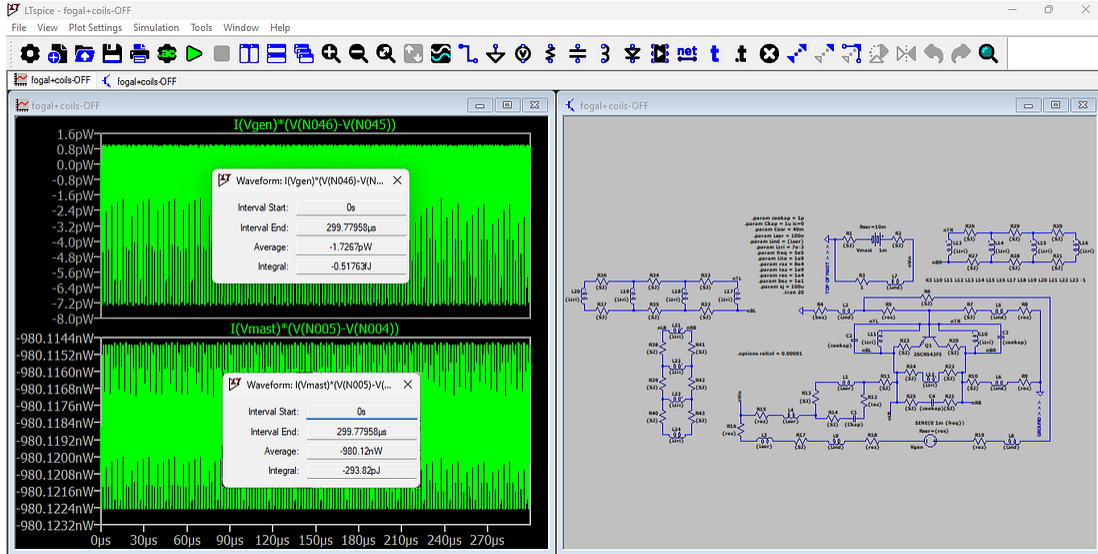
LTspice - fogal+coils-OFF

File View Plot Settings Simulation Tools Window Help

net t .t

fogal+coils-OFF fogal+coils-OFF

fogal+coils-OFF

I(Vgen)*(V(N046)-V(N045))

1.6pW
0.8pW
0.0pW
-0.8pW
-1.6pW
-2.4pW
-3.2pW
-4.0pW
-4.8pW
-5.6pW
-6.4pW
-7.2pW
-8.0pW

Waveform: I(Vgen)*(V(N046)-V(N...

Interval Start: 0s
Interval End: 299.77958µs
Average: -1.7267pW
Integral: -0.51763fJ

I(Vmast)*(V(N005)-V(N004))

-980.1144nW
-980.1152nW
-980.1160nW
-980.1168nW
-980.1176nW
-980.1184nW
-980.1192nW
-980.1200nW
-980.1208nW
-980.1216nW
-980.1224nW
-980.1232nW

Waveform: I(Vmast)*(V(N005)-V(N...

Interval Start: 0s
Interval End: 299.77958µs
Average: -980.12nW
Integral: -293.82pJ

0µs 30µs 60µs 90µs 120µs 150µs 180µs 210µs 240µs 270µs

fogal+coils-OFF

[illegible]